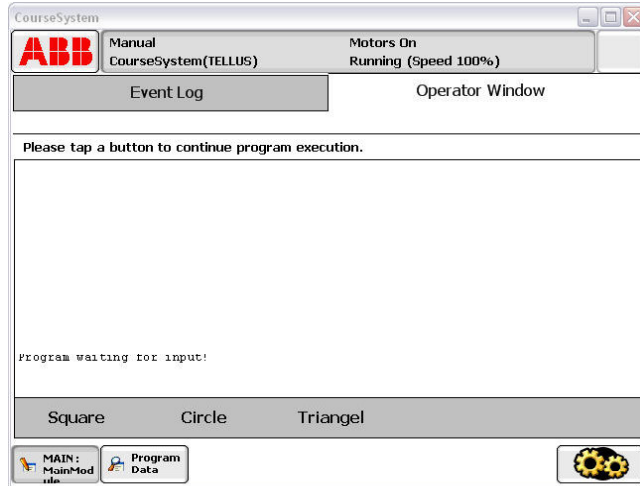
CourseSystem

ABB

Manual
CourseSystem(TELLUS)

Motors On
Running (Speed 100%)

Event Log

Operator Window

Please tap a button to continue program execution.

Program waiting for input!

Square

Circle

Triangel

MAIN:
MainModule

Program
Data